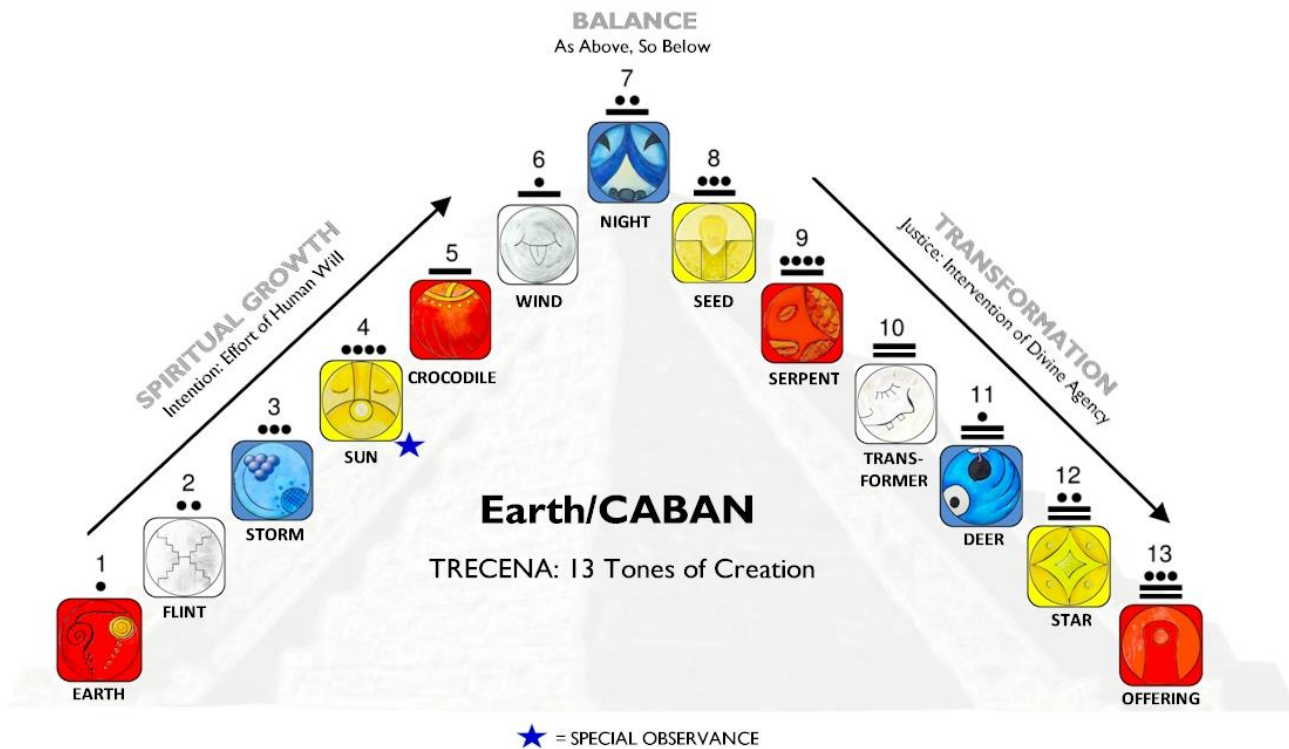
BALANCE
As Above, So Below

SPIRITUAL GROWTH
Intention: Effort of Human Will

TRANSFORMATION
Justice: Intervention of Divine Agency

1
EARTH

2
FLINT

3
STORM

4
SUN

5
CROCODILE

6
WIND

7
NIGHT

8
SEED

9
SERPENT

10
TRANSFORMER

11
DEER

12
STAR

13
OFFERING

Earth/CABAN

TRECENA: 13 Tones of Creation

= SPECIAL OBSERVANCE